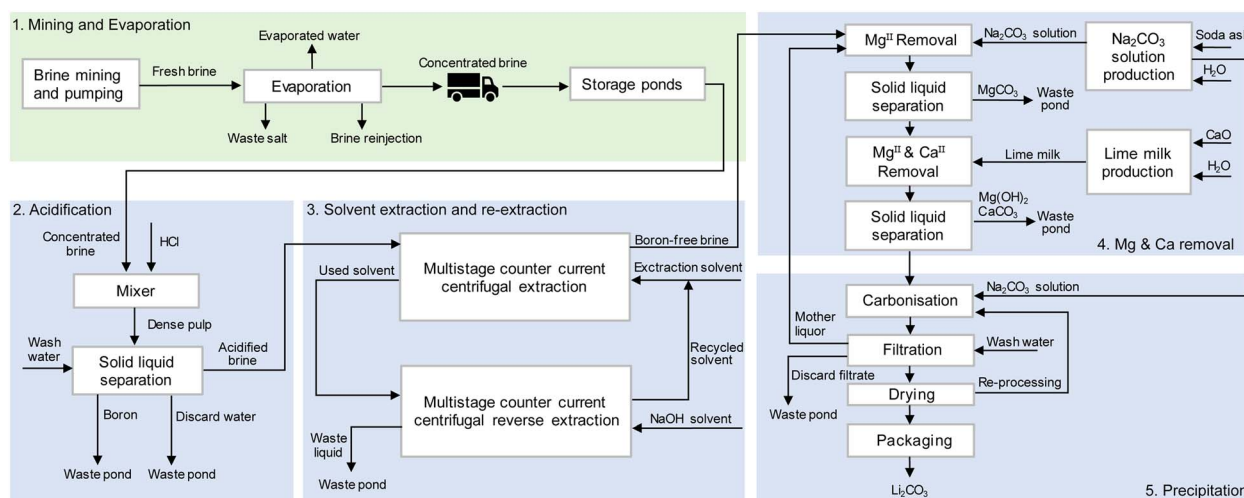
1. Mining and Evaporation

Brine mining and pumping

Fresh brine

Evaporated water

Evaporation

Waste salt

Brine reinjection

Concentrated brine

Storage ponds

2. Acidification

Concentrated brine

HCl

Mixer

Dense pulp

Wash water

Solid liquid separation

Acidified brine

Boron

Discard water

Waste pond

Waste pond

3. Solvent extraction and re-extraction

Boron-free brine

Used solvent

Multistage counter current centrifugal extraction

Exctraction solvent

Recycled solvent

Multistage counter current centrifugal reverse extraction

NaOH solvent

Waste liquid

Waste pond

Mg$^{II}$ Removal

$Na_2CO_3$ solution

$Na_2CO_3$ solution production

Soda as

$H_2O$

Solid liquid separation

$MgCO_3$

Waste pond

Mg$^{II}$ & Ca$^{II}$ Removal

Lime milk

Lime milk production

CaO

$H_2O$

Solid liquid separation

$Mg(OH)_2$ $CaCO_3$

Waste pond

4. Mg & Ca removal

Carbonisation

$Na_2CO_3$ solution

Mother liquor

Filtration

Wash water

Discard filtrate

Drying

Re-processing

Waste pond

Packaging

$Li_2CO_3$

5. Precipitatio